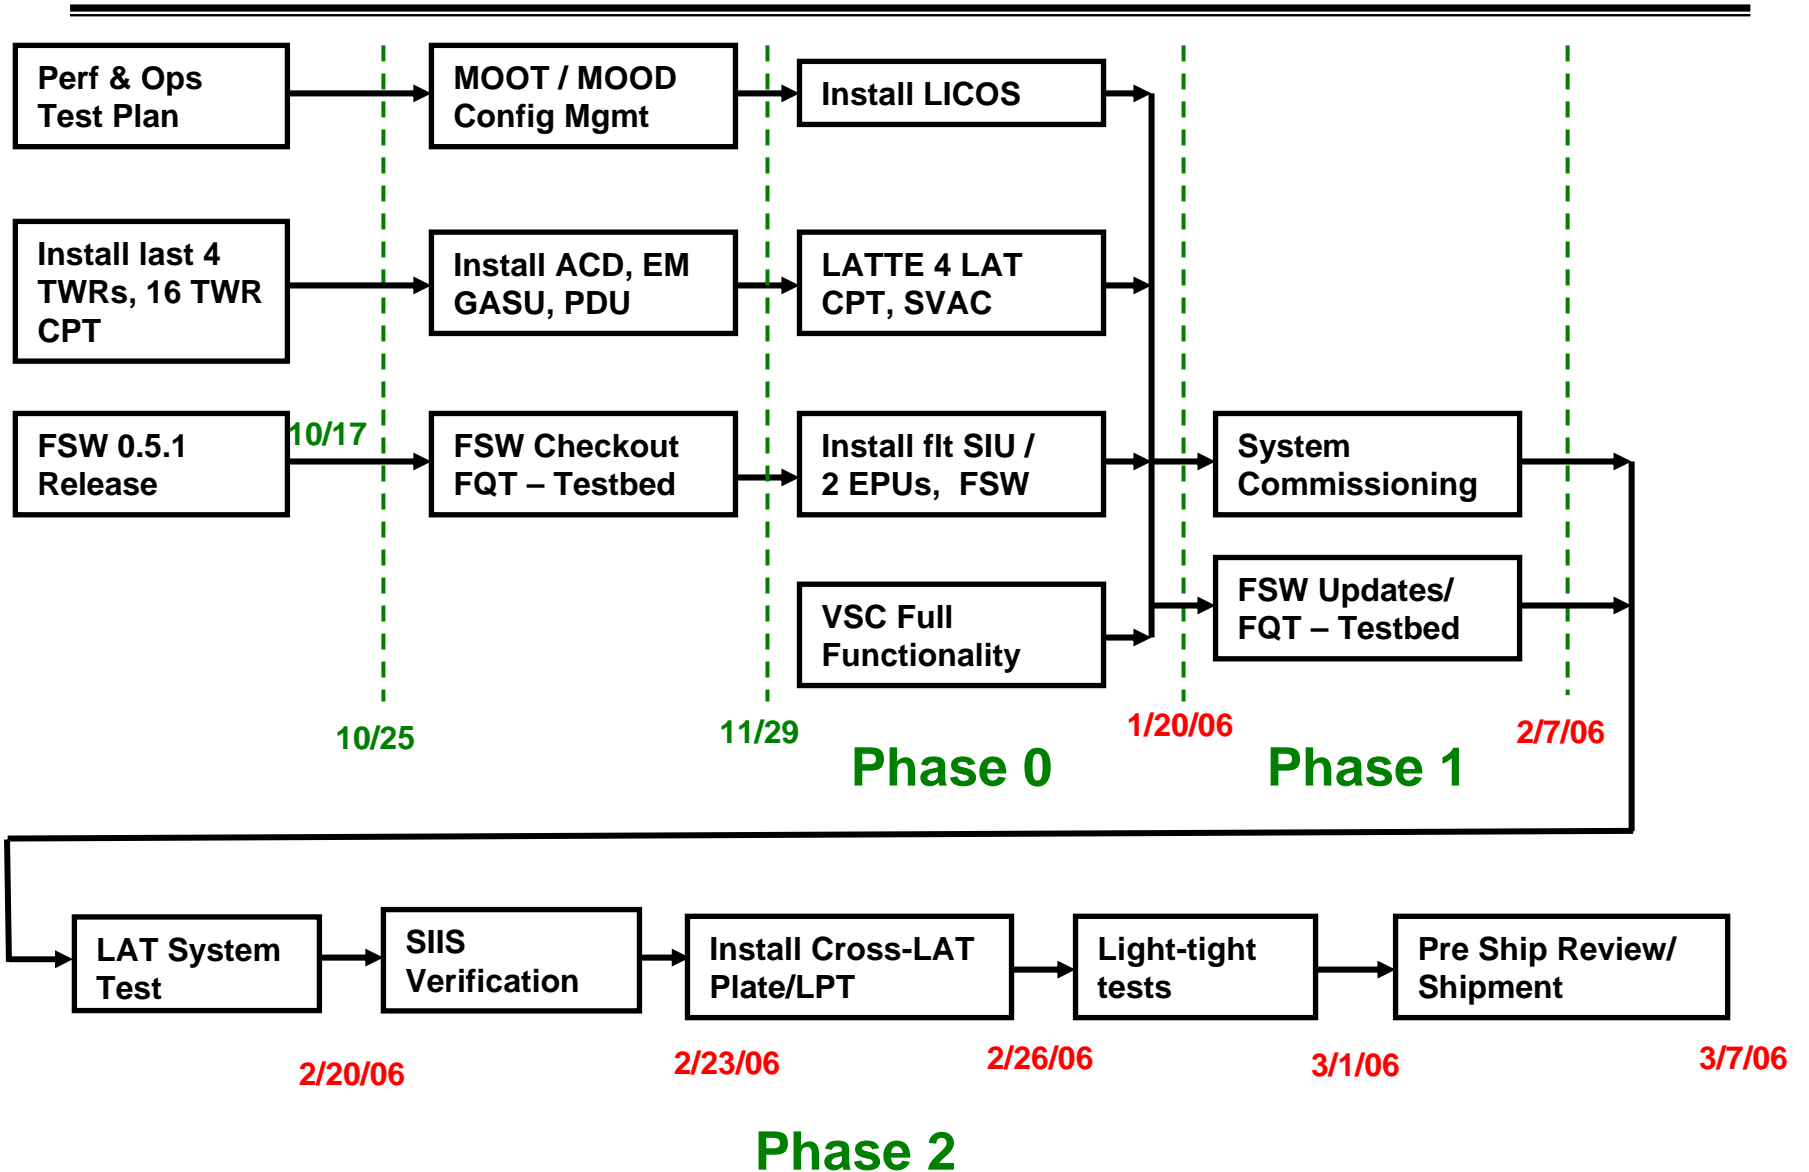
Perf & Ops Test Plan

MOOT / MOOD Config Mgmt

Install LICOS

Install last 4 TWRs, 16 TWR CPT

Install ACD, EM GASU, PDU

LATTE 4 LAT CPT, SVAC

FSW 0.5.1 Release

10/17

FSW Checkout FQT – Testbed

Install flt SIU / 2 EPUs, FSW

System Commissioning

VSC Full Functionality

FSW Updates/ FQT – Testbed

10/25

11/29

Phase 0

1/20/06

Phase 1

2/7/06

LAT System Test

SIIS Verification

Install Cross-LAT Plate/LPT

Light-tight tests

Pre Ship Review/ Shipment

2/20/06

2/23/06

2/26/06

3/1/06

3/7/06

Phase 2